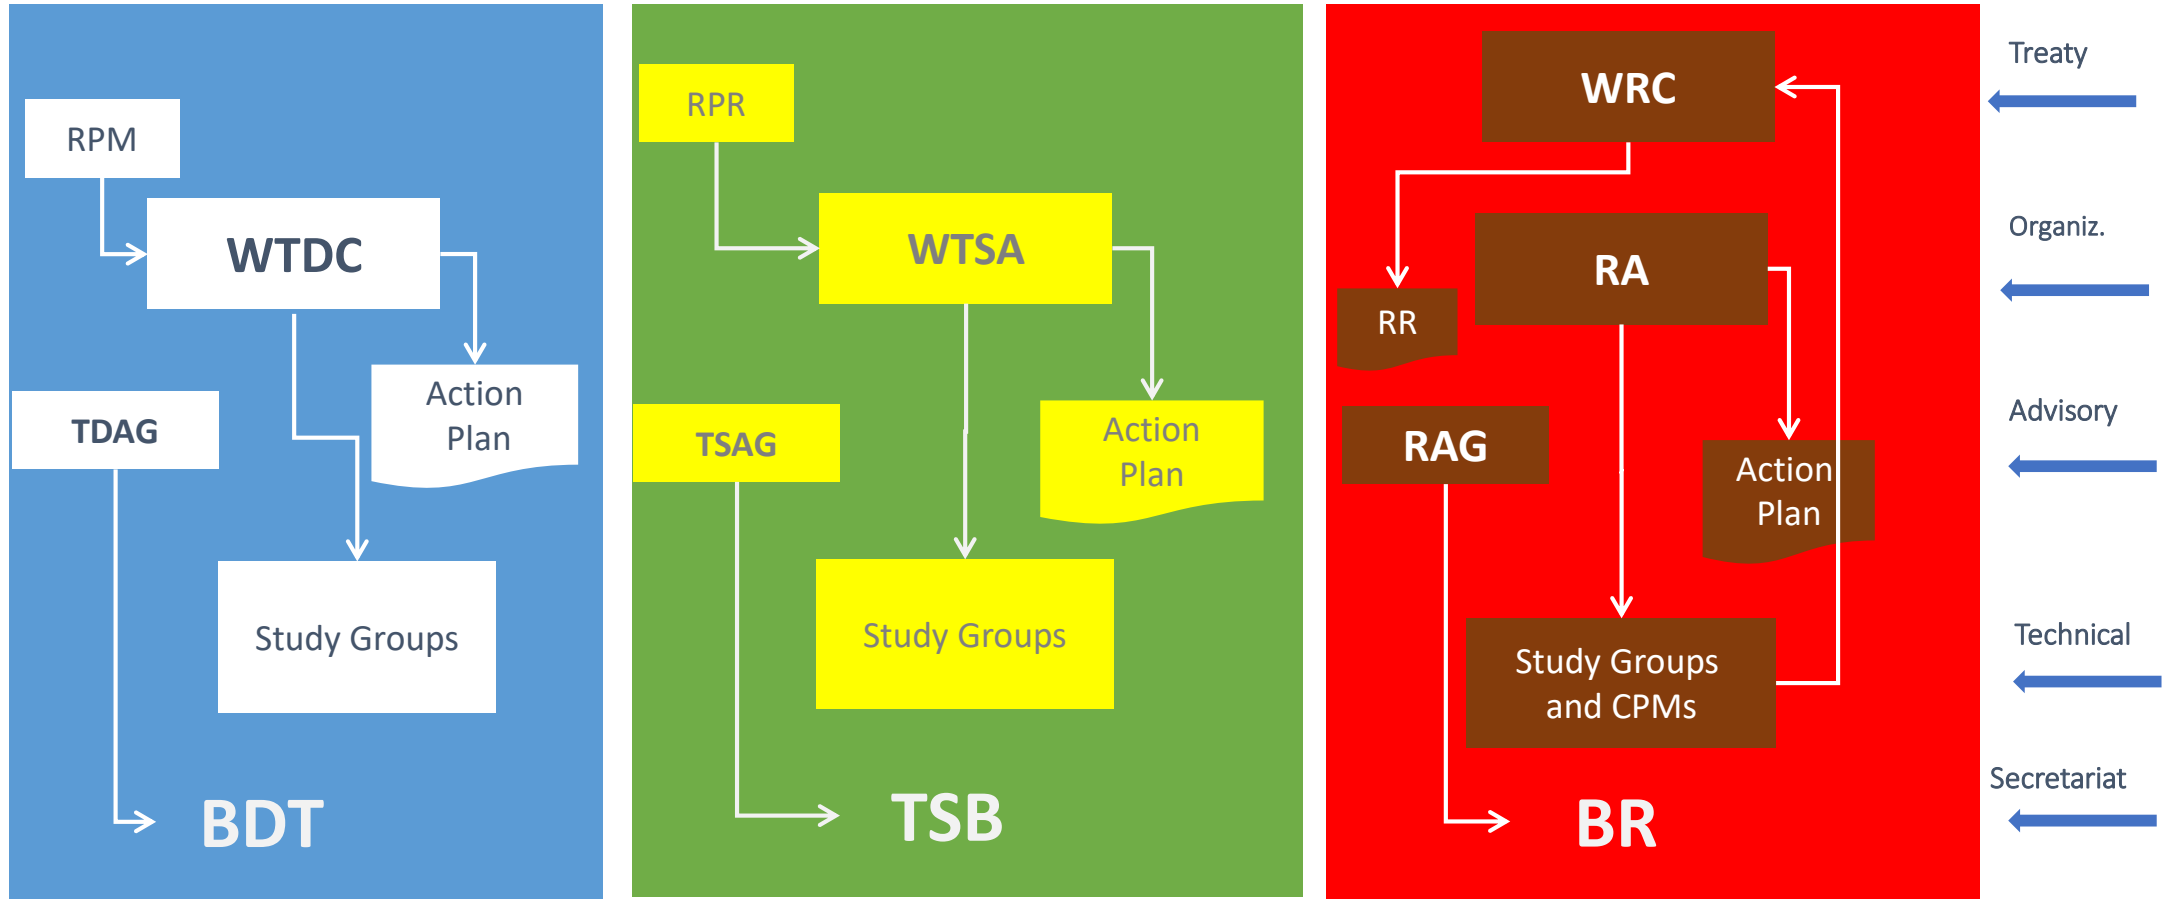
RPM

WTDC

Action Plan

TDAG

Study Groups

BDT

RPR

WTSA

Action Plan

TSAG

Study Groups

TSB

WRC

RR

RA

RAG

Action Plan

Study Groups and CPMs

BR

Treaty

Organiz.

Advisory

Technical

Secretariat